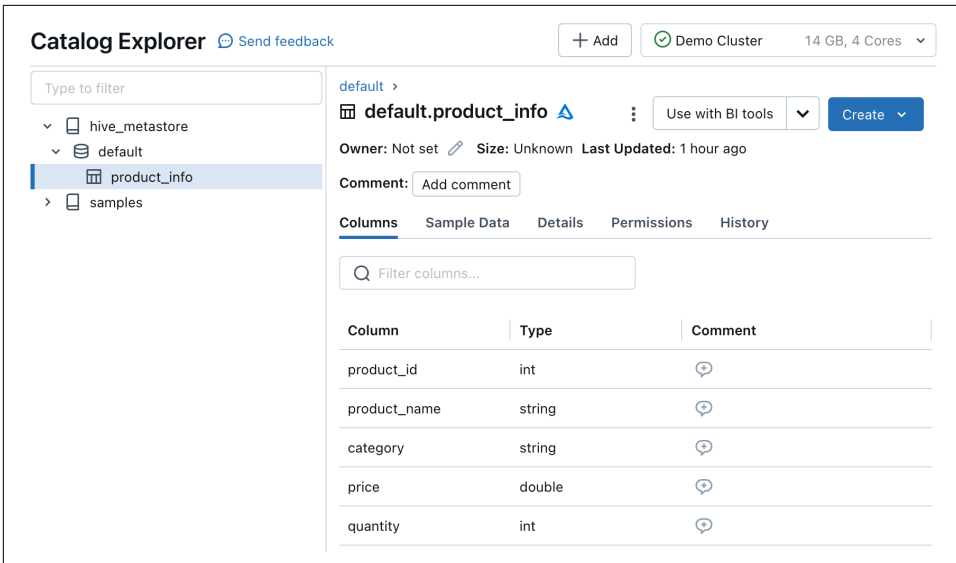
Catalog Explorer Send feedback

+ Add

Demo Cluster 14 GB, 4 Cores

Type to filter

hive_metastore
default
product_info
samples

default >

default.product_info

Use with BI tools

Create

Owner: Not set Size: Unknown Last Updated: 1 hour ago

Comment: Add comment

Columns Sample Data Details Permissions History

Filter columns...

| Column | Type | Comment |
|---|---|---|
| product_id | int | |
| product_name | string | |
| category | string | |
| price | double | |
| quantity | int | |